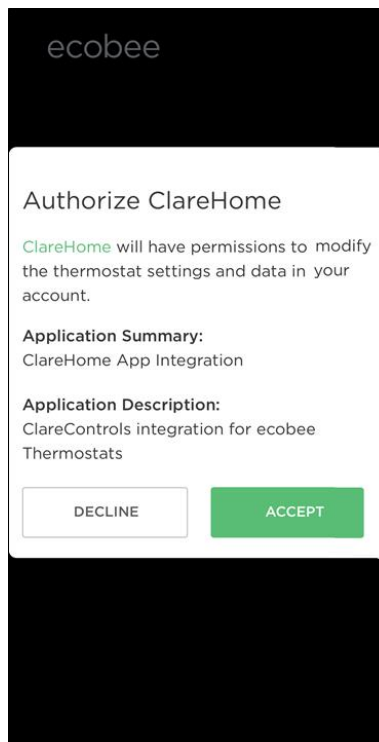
ecobee

Authorize ClareHome

ClareHome will have permissions to modify the thermostat settings and data in your account.

Application Summary:
ClareHome App Integration

Application Description:
ClareControls integration for ecobee Thermostats

DECLINE

ACCEPT